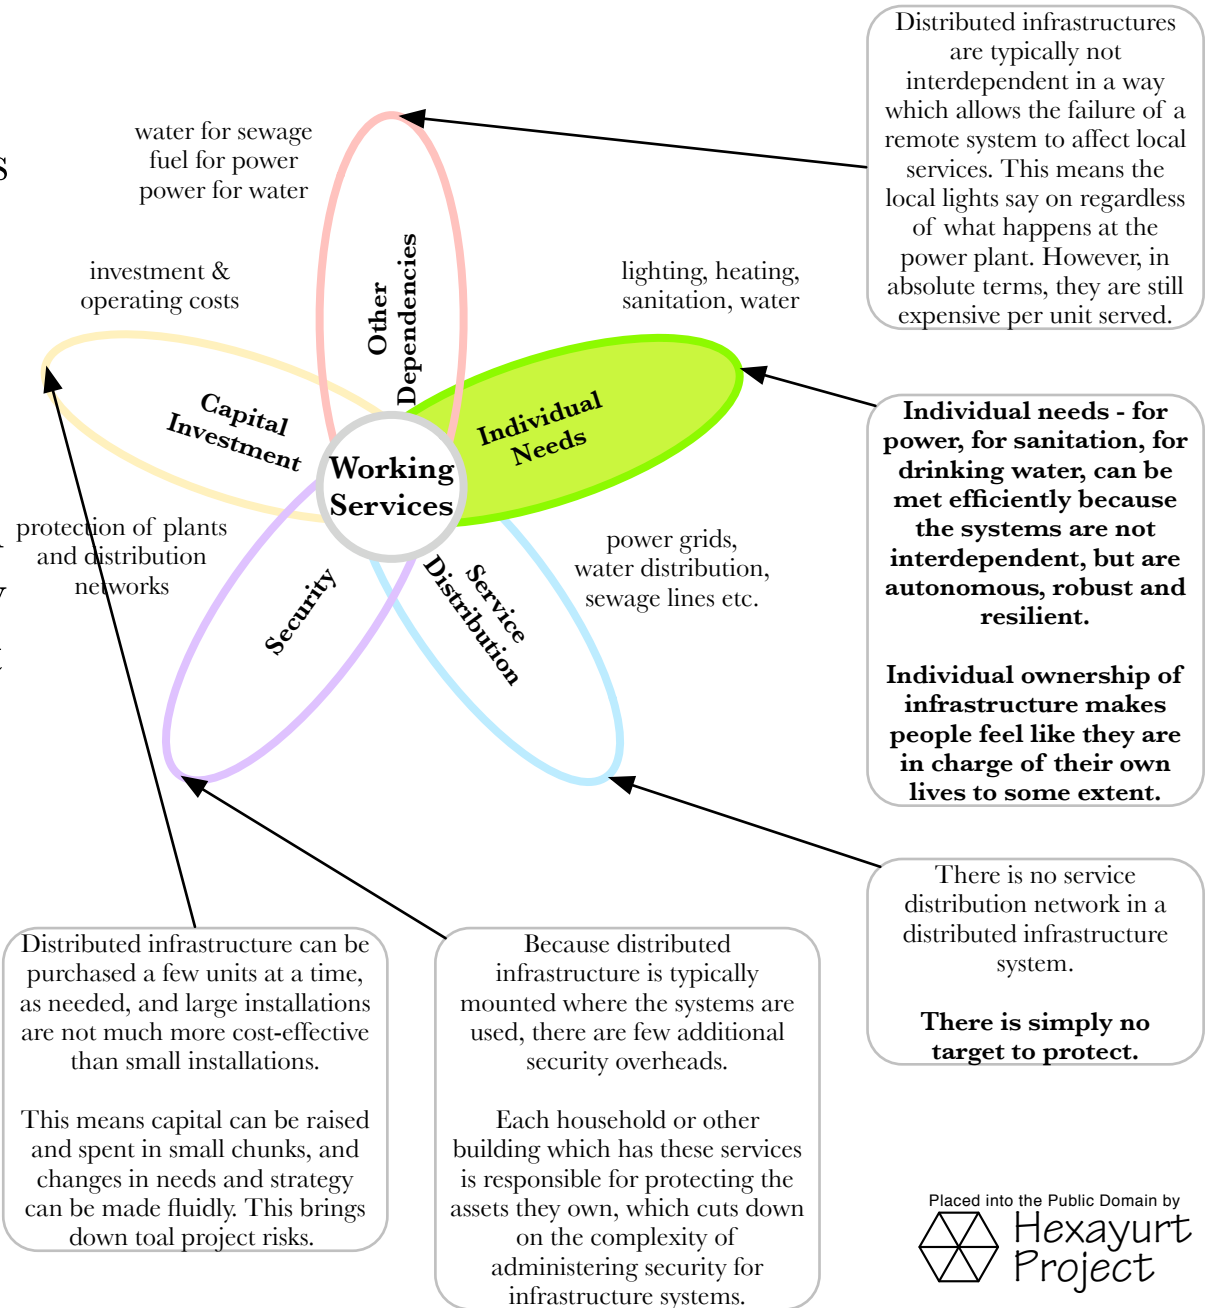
water for sewage
fuel for power
power for water

investment &
operating costs

lighting, heating,
sanitation, water

Distributed infrastructures are typically not interdependent in a way which allows the failure of a remote system to affect local services. This means the local lights say on regardless of what happens at the power plant. However, in absolute terms, they are still expensive per unit served.

Other Dependencies

Capital Investment

Individual Needs

Working Services

Security

Service Distribution

protection of plants and distribution networks

power grids, water distribution, sewage lines etc.

**Individual needs - for power, for sanitation, for drinking water, can be met efficiently because the systems are not interdependent, but are autonomous, robust and resilient.**

**Individual ownership of infrastructure makes people feel like they are in charge of their own lives to some extent.**

There is no service distribution network in a distributed infrastructure system.

**There is simply no target to protect.**

Distributed infrastructure can be purchased a few units at a time, as needed, and large installations are not much more cost-effective than small installations.

This means capital can be raised and spent in small chunks, and changes in needs and strategy can be made fluidly. This brings down toal project risks.

Because distributed infrastructure is typically mounted where the systems are used, there are few additional security overheads.

Each household or other building which has these services is responsible for protecting the assets they own, which cuts down on the complexity of administering security for infrastructure systems.

Placed into the Public Domain by
Hexayurt Project